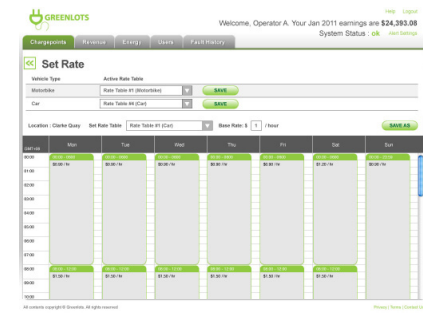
GREENLOTS

Help Logout

Welcome, Operator A. Your Jan 2011 earnings are $24,393.08

System Status : ok Alert Settings

Chargepoints Revenue Energy Users Fault History

Set Rate

| Vehicle Type | Active Rate Table | |
|---|---|---|
| Motorbike | Rate Table #1 (Motorbike) | SAVE |
| Car | Rate Table #4 (Car) | SAVE |

Location : Clarke Quay Set Rate Table Rate Table #1 (Car) Base Rate: $ 1 / hour SAVE AS

| GMT+08 | Mon | Tue | Wed | Thu | Fri | Sat | Sun |
|---|---|---|---|---|---|---|---|
| 00:00 | 00:00 - 0800 $0.80 / hr | 00:00 - 0800 $0.80 / hr | 00:00 - 0800 $0.80 / hr | 00:00 - 0800 $0.80 / hr | 00:00 - 0800 $0.80 / hr | 00:00 - 0800 $1.20 / hr | 00:00 - 0800 $1.20 / hr |
| 01:00 | | | | | | | |
| 02:00 | | | | | | | |
| 03:00 | | | | | | | |
| 04:00 | | | | | | | |
| 05:00 | | | | | | | |
| 06:00 | | | | | | | |
| 07:00 | | | | | | | |
| 08:00 | 08:00 - 12:00 $1.00 / hr | 08:00 - 12:00 $1.00 / hr | 08:00 - 12:00 $1.00 / hr | 08:00 - 12:00 $1.00 / hr | 08:00 - 12:00 $1.50 / hr | 08:00 - 12:00 $1.20 / hr | 08:00 - 12:00 $1.20 / hr |
| 09:00 | | | | | | | |
| 10:00 | | | | | | | |

All contents copyright © Greenlots. All rights reserved.

Privacy | Terms | Contact Us